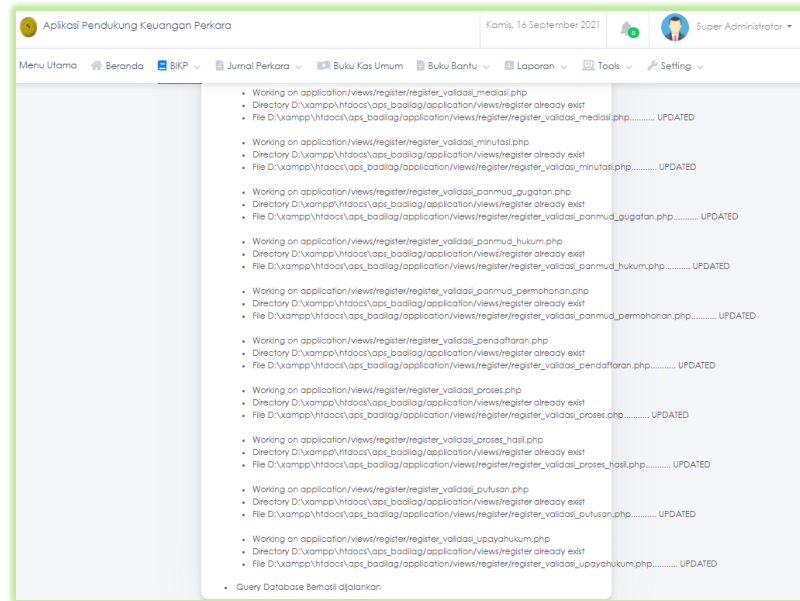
Aplikasi Pendukung Keuangan Perkara

Kamis, 16 September 2021

0

Super Administrator

Menu Utama Beranda BIKP Jurnal Perkara Buku Kas Umum Buku Bantu Laporan Tools Setting

- Working on application/views/register/register_validasi_mediasi.php
- Directory D:\xampp\htdocs\aps_badilag/application/views/register already exist
- File D:\xampp\htdocs\aps_badilag/application/views/register/register_validasi_mediasi.php........... UPDATED

- Working on application/views/register/register_validasi_minutasi.php
- Directory D:\xampp\htdocs\aps_badilag/application/views/register already exist
- File D:\xampp\htdocs\aps_badilag/application/views/register/register_validasi_minutasi.php........... UPDATED

- Working on application/views/register/register_validasi_panmud_gugatan.php
- Directory D:\xampp\htdocs\aps_badilag/application/views/register already exist
- File D:\xampp\htdocs\aps_badilag/application/views/register/register_validasi_panmud_gugatan.php........... UPDATED

- Working on application/views/register/register_validasi_panmud_hukum.php
- Directory D:\xampp\htdocs\aps_badilag/application/views/register already exist
- File D:\xampp\htdocs\aps_badilag/application/views/register/register_validasi_panmud_hukum.php........... UPDATED

- Working on application/views/register/register_validasi_panmud_permohonan.php
- Directory D:\xampp\htdocs\aps_badilag/application/views/register already exist
- File D:\xampp\htdocs\aps_badilag/application/views/register/register_validasi_panmud_permohonan.php........... UPDATED

- Working on application/views/register/register_validasi_pendaftaran.php
- Directory D:\xampp\htdocs\aps_badilag/application/views/register already exist
- File D:\xampp\htdocs\aps_badilag/application/views/register/register_validasi_pendaftaran.php........... UPDATED

- Working on application/views/register/register_validasi_proses.php
- Directory D:\xampp\htdocs\aps_badilag/application/views/register already exist
- File D:\xampp\htdocs\aps_badilag/application/views/register/register_validasi_proses.php........... UPDATED

- Working on application/views/register/register_validasi_proses_hasil.php
- Directory D:\xampp\htdocs\aps_badilag/application/views/register already exist
- File D:\xampp\htdocs\aps_badilag/application/views/register/register_validasi_proses_hasil.php........... UPDATED

- Working on application/views/register/register_validasi_putusan.php
- Directory D:\xampp\htdocs\aps_badilag/application/views/register already exist
- File D:\xampp\htdocs\aps_badilag/application/views/register/register_validasi_putusan.php........... UPDATED

- Working on application/views/register/register_validasi_upayahukum.php
- Directory D:\xampp\htdocs\aps_badilag/application/views/register already exist
- File D:\xampp\htdocs\aps_badilag/application/views/register/register_validasi_upayahukum.php........... UPDATED

- Query Database Berhasil dijalankan